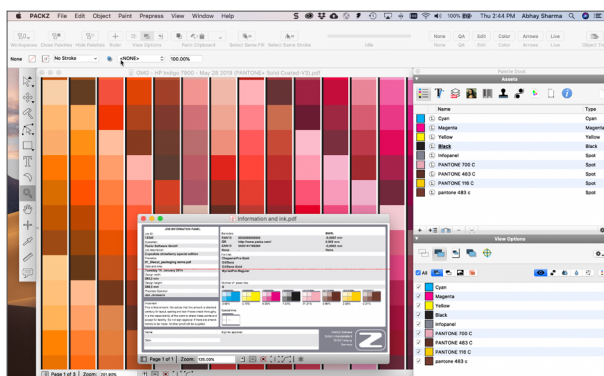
PACKZ File Edit Object Paint Prepress View Window Help

100% Thu 2:44 PM Abhay Sharma

Workspaces Show Palettes Hide Palettes Ruler View Options Paint Clipboard Select Same Fill Select Same Stroke Idle None QA Edit Color Arrows Live Object To

None No Stroke <NONE> 100.000%

OMG - HP Indigo 7900 - May 28 2019 (PANTONE+ Solid Coated-V3).pdf

Information and ink.pdf

Page 1 of 1 Zoom: 125.00%

Page 1 of 3 Zoom: 201.60%

Paste Book

Assets

| Name | Type |
|---|---|
| Cyan | Cyan |
| Magenta | Magenta |
| Yellow | Yellow |
| Black | Black |
| Infopanel | Spot |
| PANTONE 700 C | Spot |
| PANTONE 483 C | Spot |
| PANTONE 116 C | Spot |
| pantone 483 c | Spot |

View Options

All

Cyan
Magenta
Yellow
Black
Infopanel
PANTONE 700 C
PANTONE 483 C
PANTONE 116 C
pantone 483 c